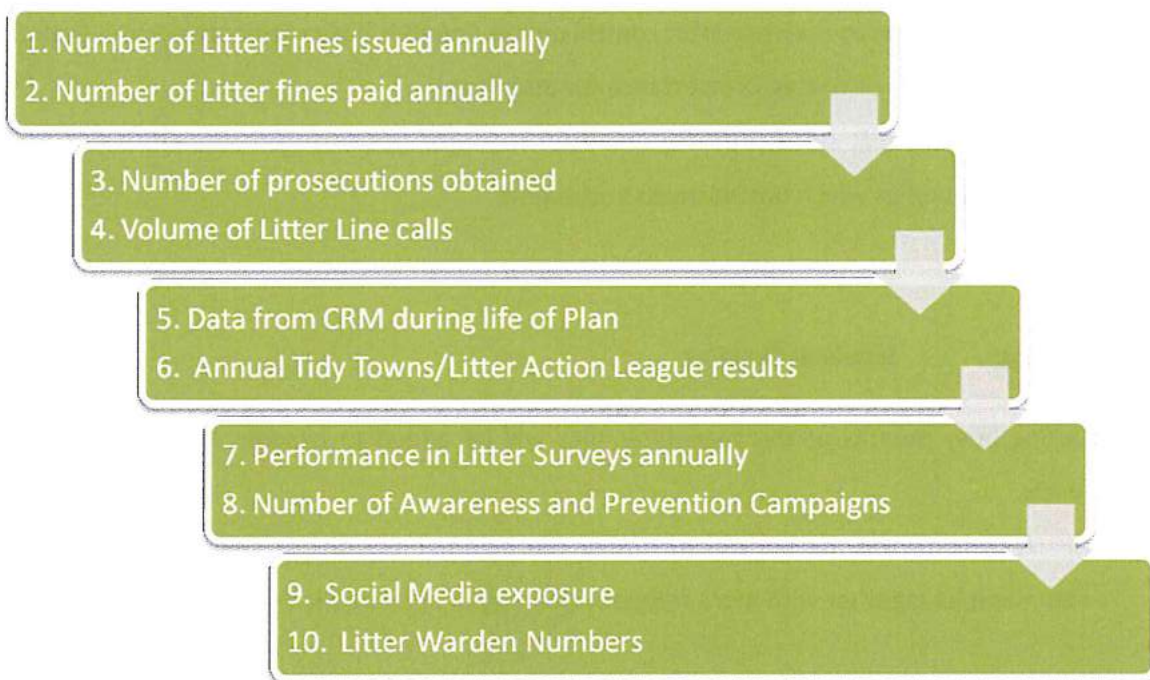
1. Number of Litter Fines issued annually
2. Number of Litter fines paid annually

3. Number of prosecutions obtained
4. Volume of Litter Line calls

5. Data from CRM during life of Plan
6. Annual Tidy Towns/Litter Action League results

7. Performance in Litter Surveys annually
8. Number of Awareness and Prevention Campaigns

9. Social Media exposure
10. Litter Warden Numbers